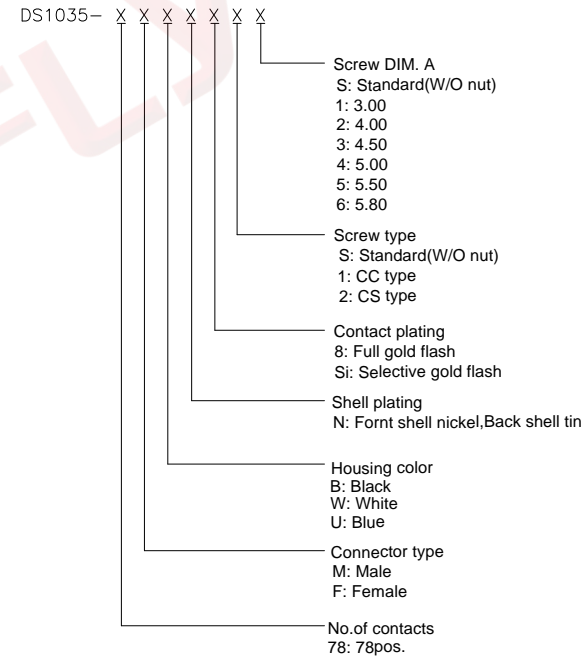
DS1035- X X X X X X X

Screw DIM. A
S: Standard(W/O nut)
1: 3.00
2: 4.00
3: 4.50
4: 5.00
5: 5.50
6: 5.80

Screw type
S: Standard(W/O nut)
1: CC type
2: CS type

Contact plating
8: Full gold flash
Si: Selective gold flash

Shell plating
N: Fornt shell nickel,Back shell tin

Housing color
B: Black
W: White
U: Blue

Connector type
M: Male
F: Female

No.of contacts
78: 78pos.